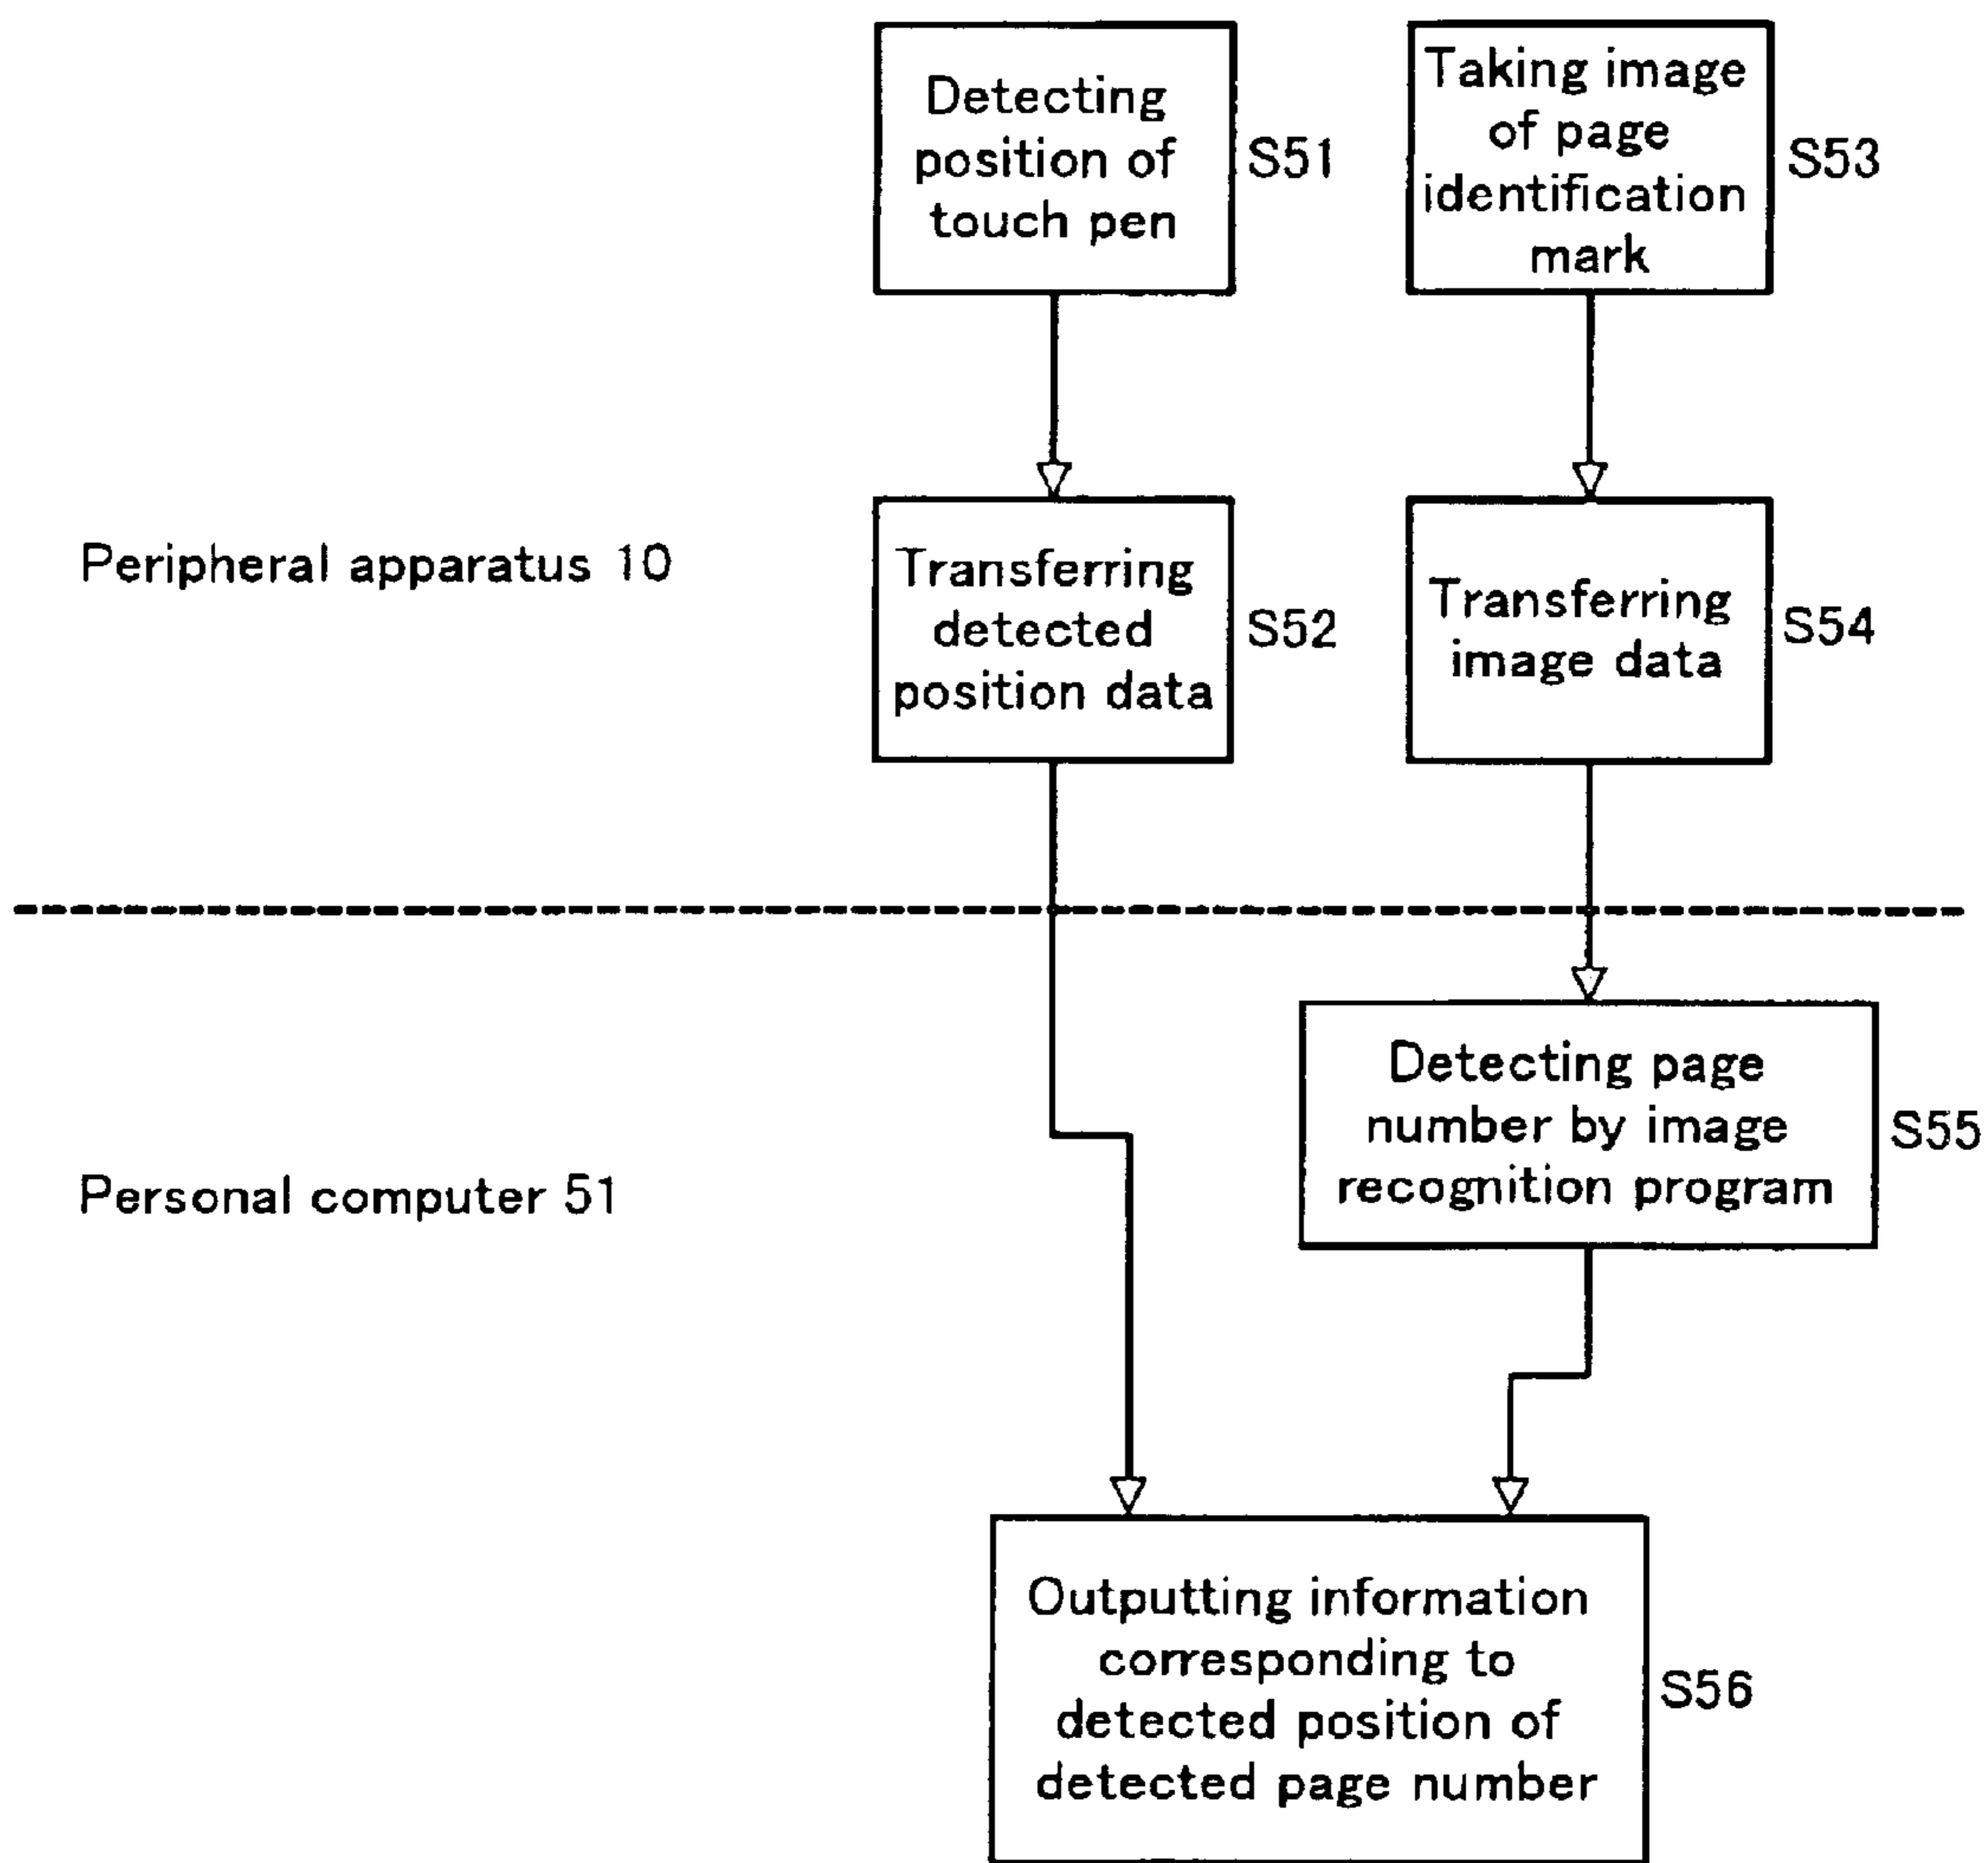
Detecting position of touch pen

S51

Taking image of page identification mark

S53

Peripheral apparatus 10

Transferring detected position data

S52

Transferring image data

S54

Detecting page number by image recognition program

S55

Personal computer 51

Outputting information corresponding to detected position of detected page number

S56